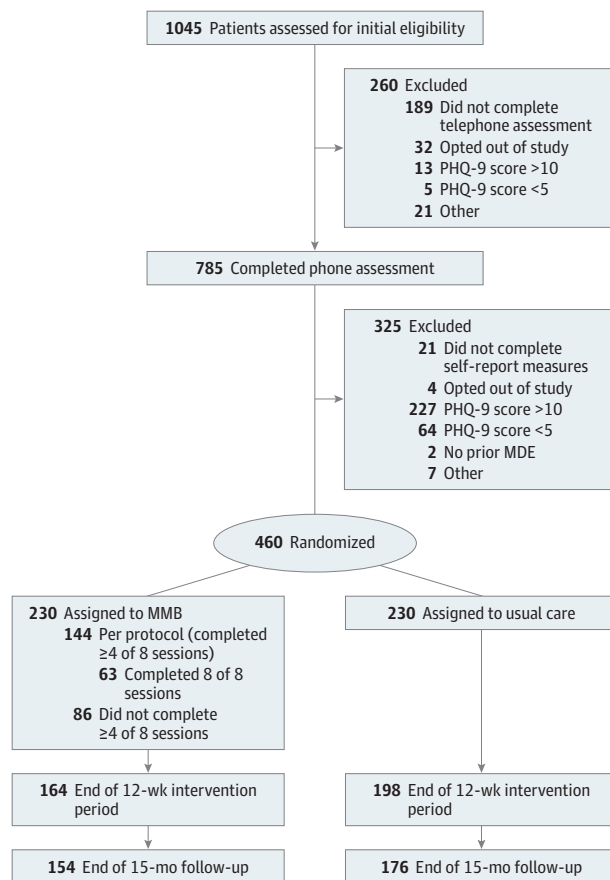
1045 Patients assessed for initial eligibility

260 Excluded
189 Did not complete telephone assessment
32 Opted out of study
13 PHQ-9 score >10
5 PHQ-9 score <5
21 Other

785 Completed phone assessment

325 Excluded
21 Did not complete self-report measures
4 Opted out of study
227 PHQ-9 score >10
64 PHQ-9 score <5
2 No prior MDE
7 Other

460 Randomized

230 Assigned to MMB
144 Per protocol (completed ≥4 of 8 sessions)
63 Completed 8 of 8 sessions
86 Did not complete ≥4 of 8 sessions

164 End of 12-wk intervention period

154 End of 15-mo follow-up

230 Assigned to usual care

198 End of 12-wk intervention period

176 End of 15-mo follow-up